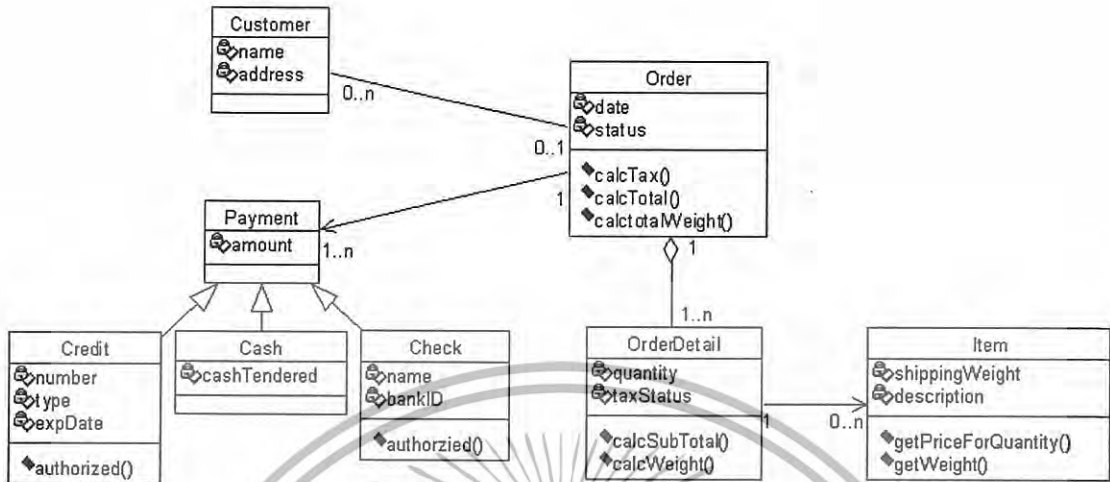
Customer
name
address

0..n

Order
date
status
0..1
calcTax()
calcTotal()
calctotalWeight()
1

Payment
amount
1..n

1

1..n

Credit
number
type
expDate
authorized()

Cash
cashTendered

Check
name
bankID
authorzied()

OrderDetail
quantity
taxStatus
calcSubTotal()
calcWeight()
1

0..n

Item
shippingWeight
description
getPriceForQuantity()
getWeight()